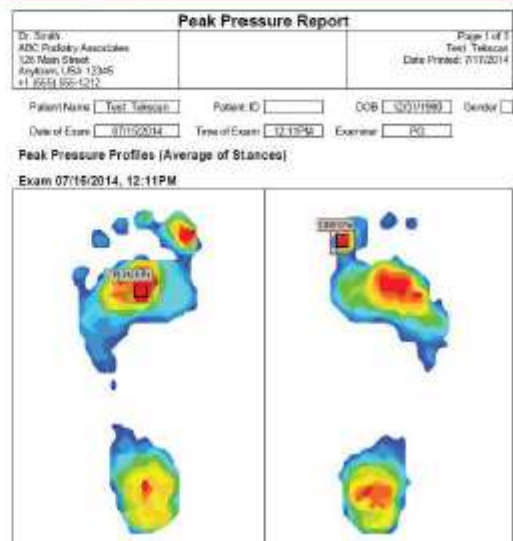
Peak Pressure Report

Dr. Smith
ABC Podiatry Associates
123 Main Street
Anytown, USA 12345
+1 (555) 555-1212

Page 1 of 3
Test Tekscan
Date Printed: 7/17/2014

Patient Name: Test Tekscan
Patient ID:
DOB: 12/31/1980
Gender:
Date of Exam: 07/15/2014
Time of Exam: 12:11PM
Examiner: PG

Peak Pressure Profiles (Average of Stances)

Exam 07/15/2014, 12:11PM

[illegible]

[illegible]